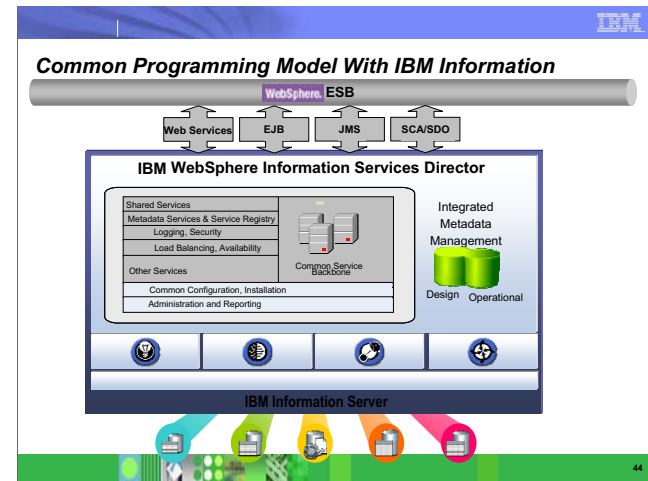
IBM

Common Programming Model With IBM Information

WebSphere. ESB

Web Services

EJB

JMS

SCA/SDO

IBM WebSphere Information Services Director

Shared Services

Metadata Services & Service Registry

Logging, Security

Load Balancing, Availability

Other Services

Common Service Backbone

Common Configuration, Installation

Administration and Reporting

Integrated Metadata Management

Design

Operational

IBM Information Server

44